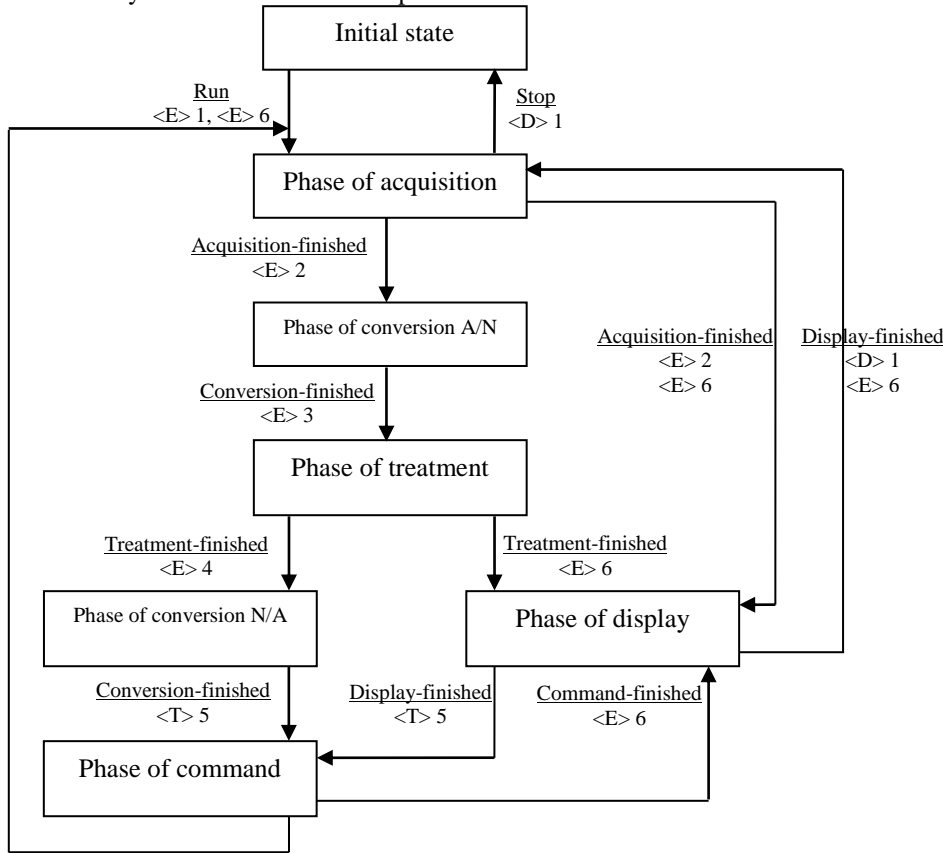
Initial state

Run
<E> 1, <E> 6

Stop
<D> 1

Phase of acquisition

Acquisition-finished
<E> 2

Phase of conversion A/N

Acquisition-finished
<E> 2
<E> 6

Display-finished
<D> 1
<E> 6

Conversion-finished
<E> 3

Phase of treatment

Treatment-finished
<E> 4

Treatment-finished
<E> 6

Phase of conversion N/A

Phase of display

Conversion-finished
<T> 5

Display-finished
<T> 5

Command-finished
<E> 6

Phase of command